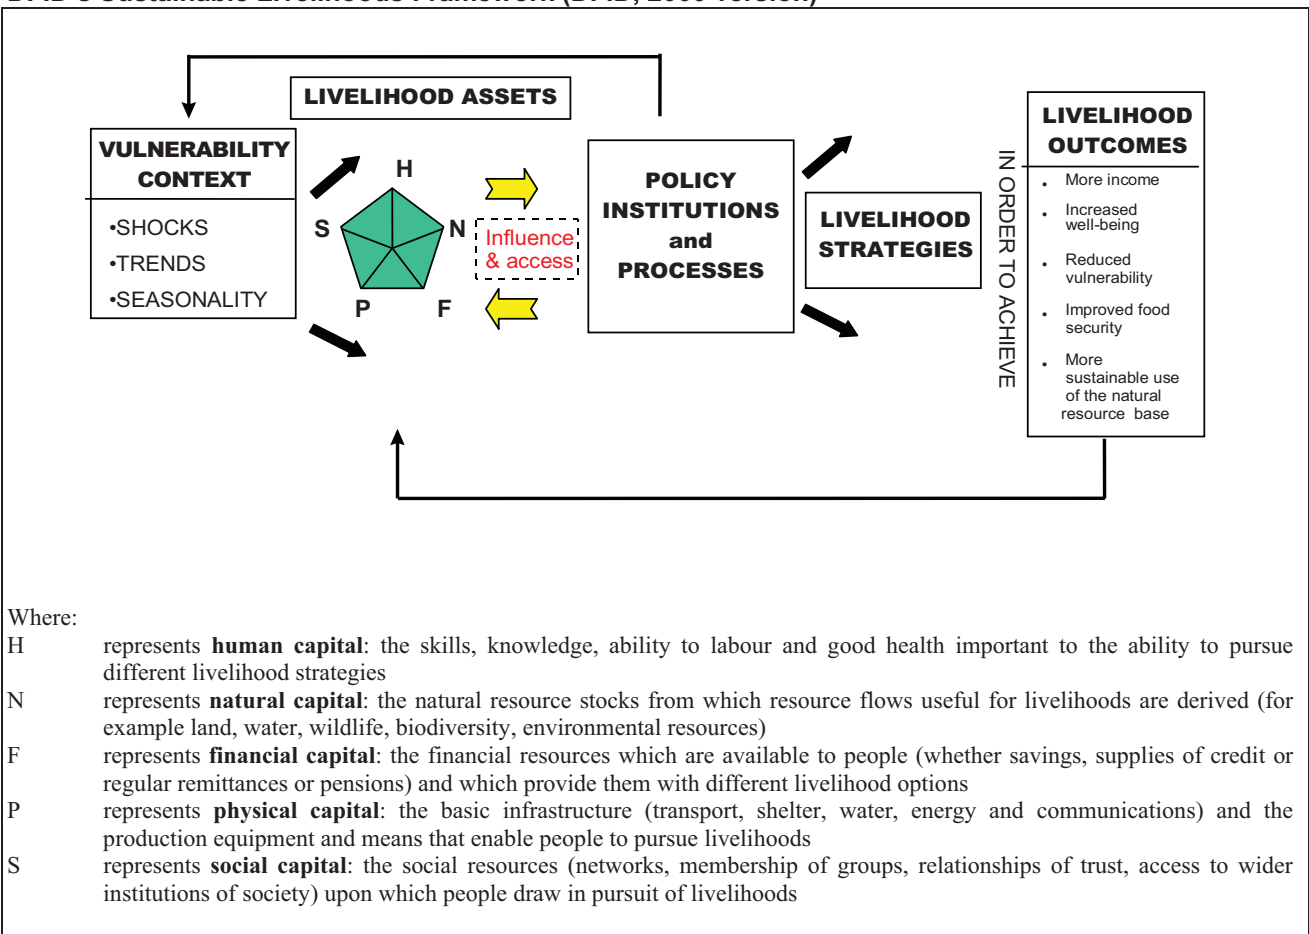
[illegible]

LIVELIHOOD ASSETS

VULNERABILITY CONTEXT

•SHOCKS
•TRENDS
•SEASONALITY

H
S
N
P
F

Influence & access

POLICY INSTITUTIONS and PROCESSES

LIVELIHOOD STRATEGIES

IN ORDER TO ACHIEVE

LIVELIHOOD OUTCOMES

• More income
• Increased well-being
• Reduced vulnerability
• Improved food security
• More sustainable use of the natural resource base

Where:
H represents **human capital**: the skills, knowledge, ability to labour and good health important to the ability to pursue different livelihood strategies
N represents **natural capital**: the natural resource stocks from which resource flows useful for livelihoods are derived (for example land, water, wildlife, biodiversity, environmental resources)
F represents **financial capital**: the financial resources which are available to people (whether savings, supplies of credit or regular remittances or pensions) and which provide them with different livelihood options
P represents **physical capital**: the basic infrastructure (transport, shelter, water, energy and communications) and the production equipment and means that enable people to pursue livelihoods
S represents **social capital**: the social resources (networks, membership of groups, relationships of trust, access to wider institutions of society) upon which people draw in pursuit of livelihoods